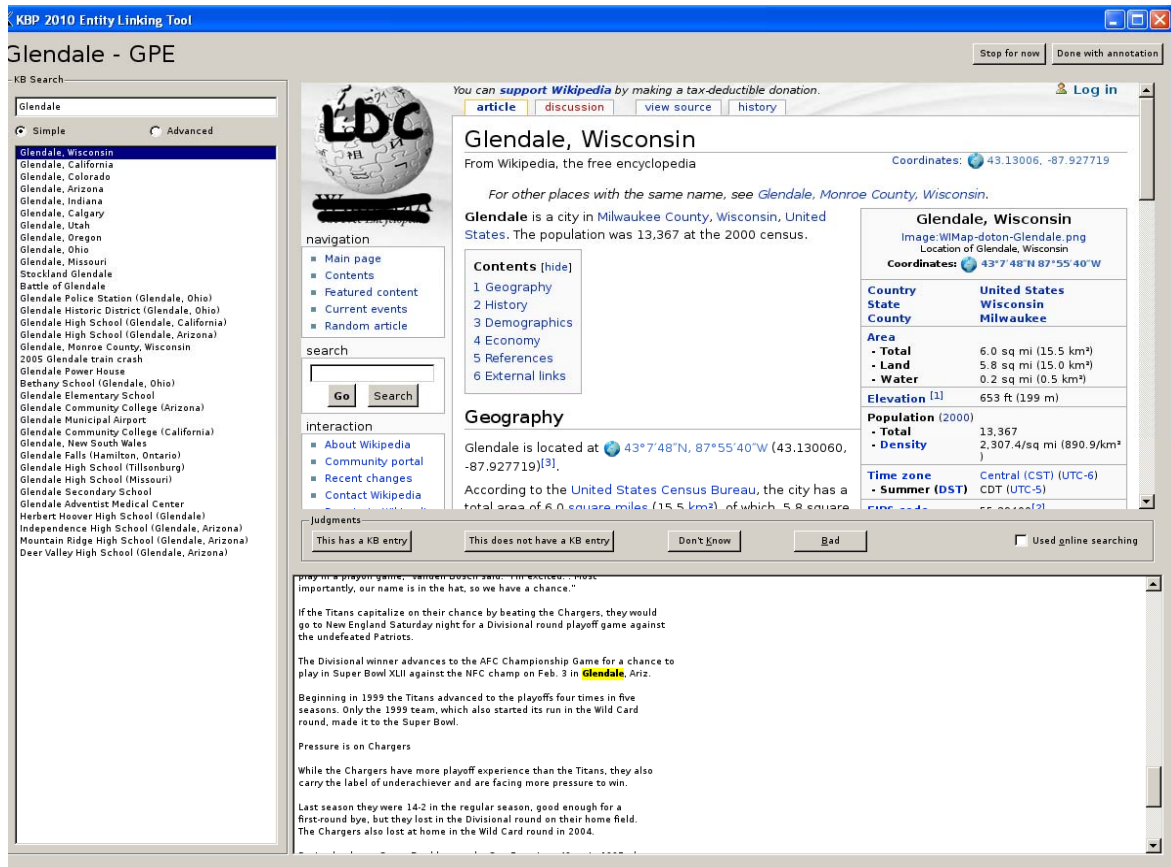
KBP 2010 Entity Linking Tool

Glendale - GPE

Stop for now | Done with annotation

KB Search

Glendale

Simple  Advanced

Glendale, Wisconsin
Glendale, California
Glendale, Colorado
Glendale, Arizona
Glendale, Indiana
Glendale, Calgary
Glendale, Utah
Glendale, Oregon
Glendale, Ohio
Glendale, Missouri
Stockland Glendale
Battle of Glendale
Glendale Police Station (Glendale, Ohio)
Glendale Historic District (Glendale, Ohio)
Glendale High School (Glendale, California)
Glendale High School (Glendale, Arizona)
Glendale, Monroe County, Wisconsin
2005 Glendale train crash
Glendale Power House
Bethany School (Glendale, Ohio)
Glendale Elementary School
Glendale Community College (Arizona)
Glendale Municipal Airport
Glendale Community College (California)
Glendale, New South Wales
Glendale Falls (Hamilton, Ontario)
Glendale High School (Tillsonburg)
Glendale High School (Missouri)
Glendale Secondary School
Glendale Adventist Medical Center
Herbert Hoover High School (Glendale)
Independence High School (Glendale, Arizona)
Mountain Ridge High School (Glendale, Arizona)
Deer Valley High School (Glendale, Arizona)

LDC

You can support Wikipedia by making a tax-deductible donation.
Log in

article | discussion | view source | history

navigation
Main page
Contents
Featured content
Current events
Random article

search
Go  Search

interaction
About Wikipedia
Community portal
Recent changes
Contact Wikipedia

Glendale, Wisconsin

From Wikipedia, the free encyclopedia

Coordinates: 43.13006, -87.927719

For other places with the same name, see Glendale, Monroe County, Wisconsin.

Glendale is a city in Milwaukee County, Wisconsin, United States. The population was 13,367 at the 2000 census.

Contents [hide]
1 Geography
2 History
3 Demographics
4 Economy
5 References
6 External links

Geography

Glendale is located at 43°7′48″N, 87°55′40″W (43.130060, -87.927719)[3].

According to the United States Census Bureau, the city has a total area of 6.0 square miles (15.5 km²), of which, 5.8 square

Glendale, Wisconsin
Image:WIMap-doton-Glendale.png
Location of Glendale, Wisconsin
Coordinates: 43°7′48″N 87°55′40″W

| | |
|---|---|
| Country | United States |
| State | Wisconsin |
| County | Milwaukee |
| Area | |
| - Total | 6.0 sq mi (15.5 km²) |
| - Land | 5.8 sq mi (15.0 km²) |
| - Water | 0.2 sq mi (0.5 km²) |
| Elevation [1] | 653 ft (199 m) |
| Population (2000) | |
| - Total | 13,367 |
| - Density | 2,307.4/sq mi (890.9/km²) |
| Time zone | Central (CST) (UTC-6) |
| - Summer (DST) | CDT (UTC-5) |

Judgments
This has a KB entry | This does not have a KB entry | Don't Know | Bad | Used online searching

importantly, our name is in the hat, so we have a chance."

If the Titans capitalize on their chance by beating the Chargers, they would go to New England Saturday night for a Divisional round playoff game against the undefeated Patriots.

The Divisional winner advances to the AFC Championship Game for a chance to play in Super Bowl XLII against the NFC champ on Feb. 3 in Glendale, Ariz.

Beginning in 1999 the Titans advanced to the playoffs four times in five seasons. Only the 1999 team, which also started its run in the Wild Card round, made it to the Super Bowl.

Pressure is on Chargers

While the Chargers have more playoff experience than the Titans, they also carry the label of underachiever and are facing more pressure to win.

Last season they were 14-2 in the regular season, good enough for a first-round bye, but they lost in the Divisional round on their home field. The Chargers also lost at home in the Wild Card round in 2004.